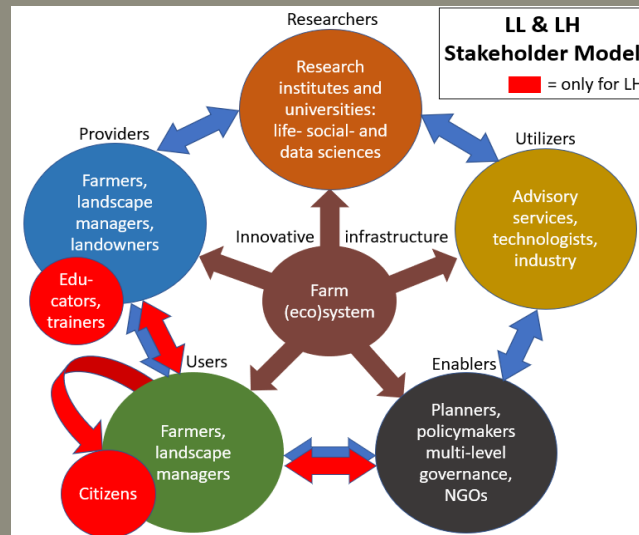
LL & LH
Stakeholder Model
= only for LH

Researchers
Research institutes and universities: life- social- and data sciences

Providers
Farmers, landscape managers, landowners

Educators, trainers

Utilizers
Advisory services, technologists, industry

Innovative infrastructure

Farm (eco)system

Users
Farmers, landscape managers

Citizens

Enablers
Planners, policymakers multi-level governance, NGOs